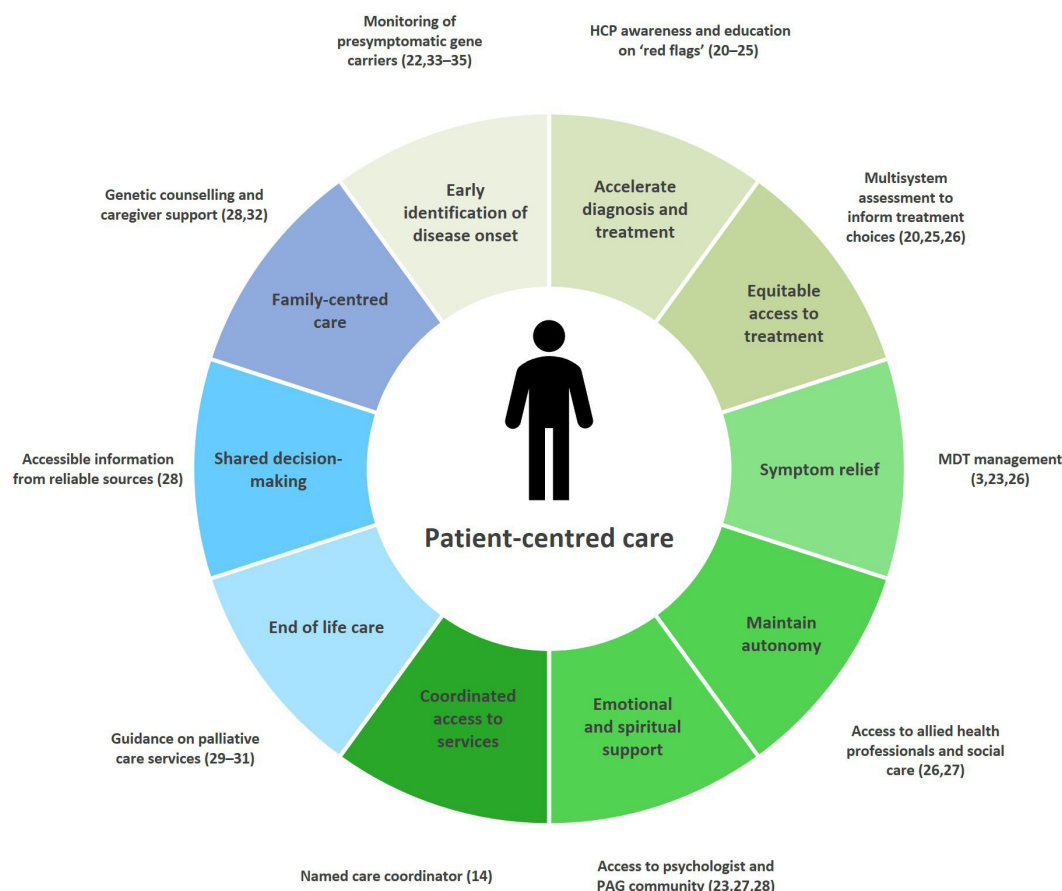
Monitoring of presymptomatic gene carriers (22,33–35)

HCP awareness and education on ‘red flags’ (20–25)

Early identification of disease onset

Accelerate diagnosis and treatment

Multisystem assessment to inform treatment choices (20,25,26)

Genetic counselling and caregiver support (28,32)

Family-centred care

Equitable access to treatment

Accessible information from reliable sources (28)

Shared decision-making

Symptom relief

MDT management (3,23,26)

Patient-centred care

End of life care

Maintain autonomy

Coordinated access to services

Emotional and spiritual support

Guidance on palliative care services (29–31)

Access to allied health professionals and social care (26,27)

Named care coordinator (14)

Access to psychologist and PAG community (23,27,28)